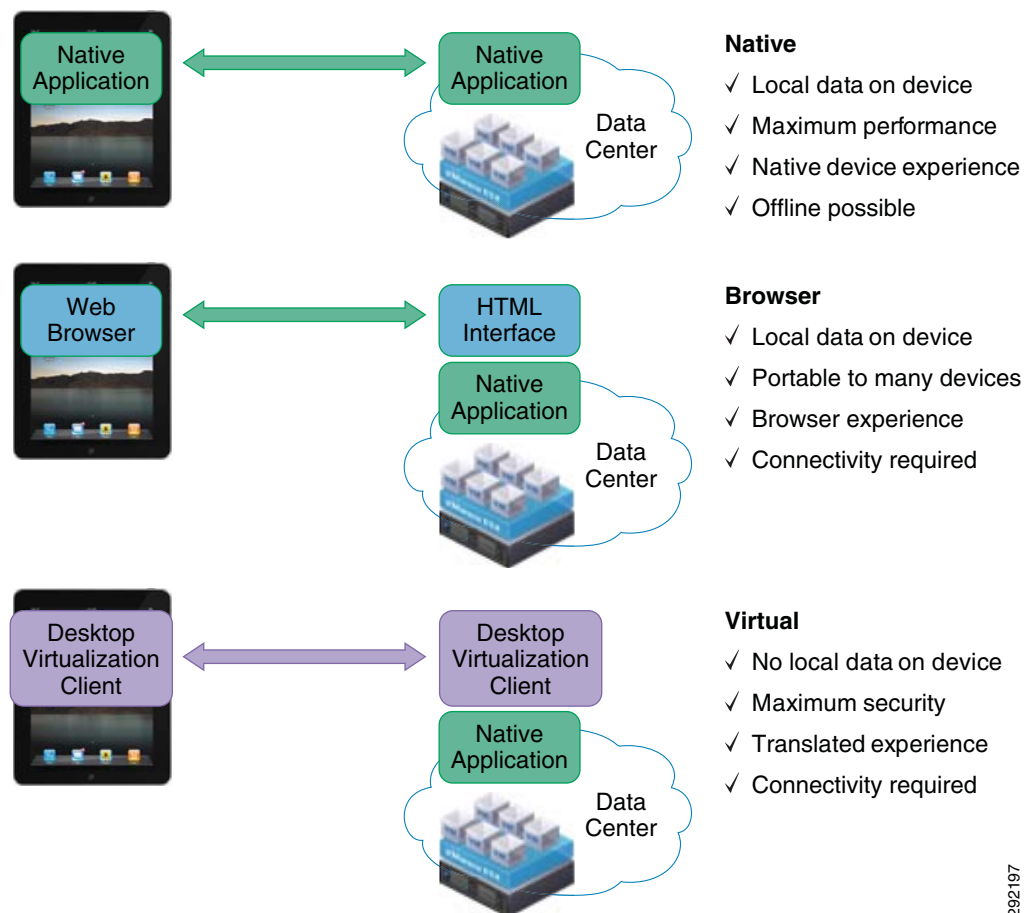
Native Application

Native Application

Data Center

Native

✓ Local data on device

✓ Maximum performance

✓ Native device experience

✓ Offline possible

Web Browser

HTML Interface

Native Application

Data Center

Browser

✓ Local data on device

✓ Portable to many devices

✓ Browser experience

✓ Connectivity required

Desktop Virtualization Client

Desktop Virtualization Client

Native Application

Data Center

Virtual

✓ No local data on device

✓ Maximum security

✓ Translated experience

✓ Connectivity required

292197